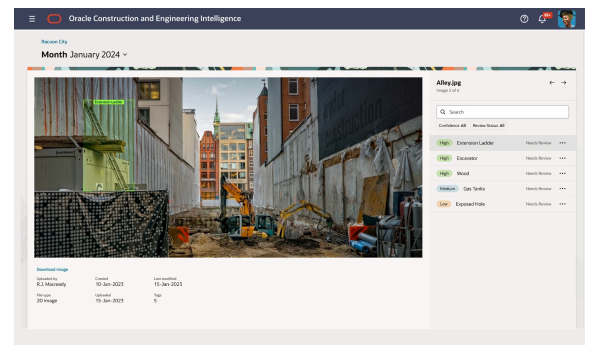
Oracle Construction and Engineering Intelligence

99+

Racoon City

Month January 2024

Extension Ladder

Download Image

Uploaded by
R.J. Macready

Created
10-Jan-2023

Last modified
15-Jan-2023

File type
2D Image

Uploaded
15-Jan-2023

Tags
5

Alley.jpg
Image 2 of 6

Search

Confidence All Review Status All

| | | |
|---|---|---|
| High | Extension Ladder | Needs Review |
| High | Excavator | Needs Review |
| High | Wood | Needs Review |
| Medium | Gas Tanks | Needs Review |
| Low | Exposed Hole | Needs Review |